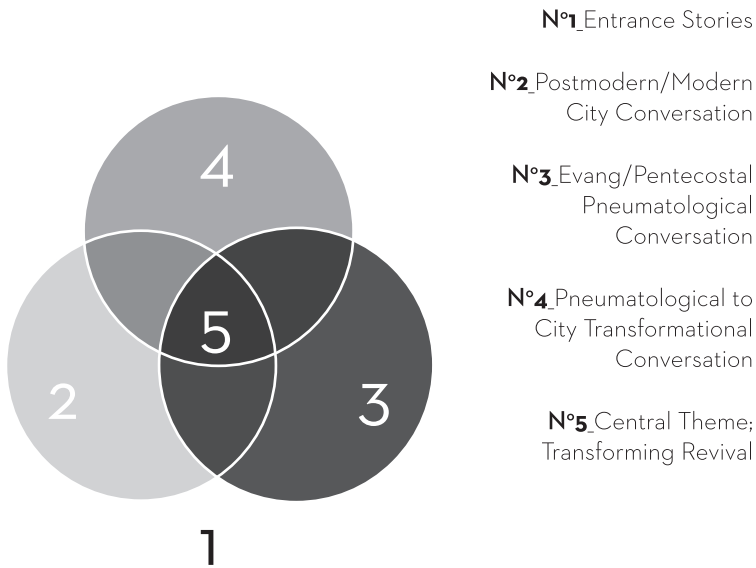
4

5

2

3

1

N°1_Entrance Stories

N°2_Postmodern/Modern City Conversation

N°3_Evang/Pentecostal Pneumatological Conversation

N°4_Pneumatological to City Transformational Conversation

N°5_Central Theme; Transforming Revival